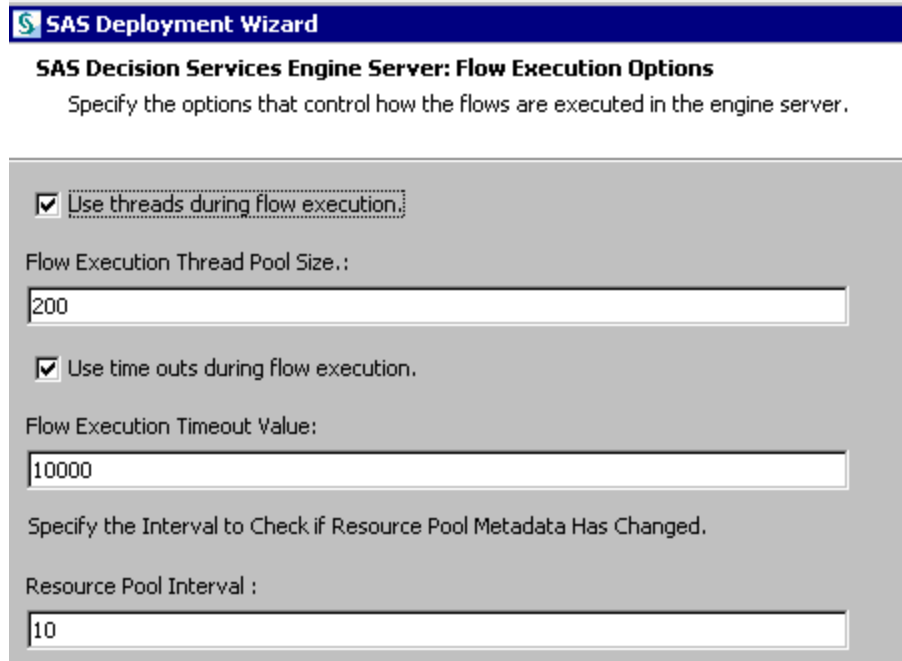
SAS Deployment Wizard

SAS Decision Services Engine Server: Flow Execution Options

Specify the options that control how the flows are executed in the engine server.

☑ Use threads during flow execution.

Flow Execution Thread Pool Size.:

200

☑ Use time outs during flow execution.

Flow Execution Timeout Value:

10000

Specify the Interval to Check if Resource Pool Metadata Has Changed.

Resource Pool Interval :

10